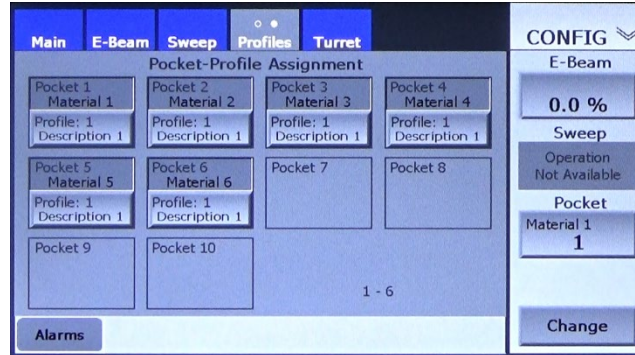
Main E-Beam Sweep Profiles Turret

CONFIG

Pocket-Profile Assignment

Pocket 1
Material 1
Profile: 1
Description 1

Pocket 2
Material 2
Profile: 1
Description 1

Pocket 3
Material 3
Profile: 1
Description 1

Pocket 4
Material 4
Profile: 1
Description 1

Pocket 5
Material 5
Profile: 1
Description 1

Pocket 6
Material 6
Profile: 1
Description 1

Pocket 7

Pocket 8

Pocket 9

Pocket 10

1 - 6

Alarms

E-Beam
0.0 %

Sweep
Operation
Not Available

Pocket
Material 1
1

Change